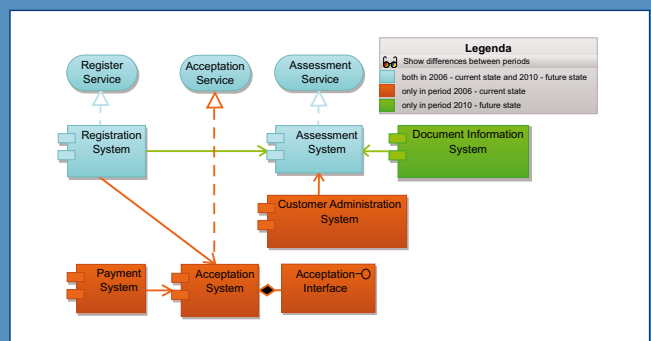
Register Service

Acceptation Service

Assessment Service

Legenda

Show differences between periods

both in 2006 - current state and 2010 - future state

only in period 2006 - current state

only in period 2010 - future state

Registration System

Assessment System

Document Information System

Customer Administration System

Payment System

Acceptation System

Acceptation Interface